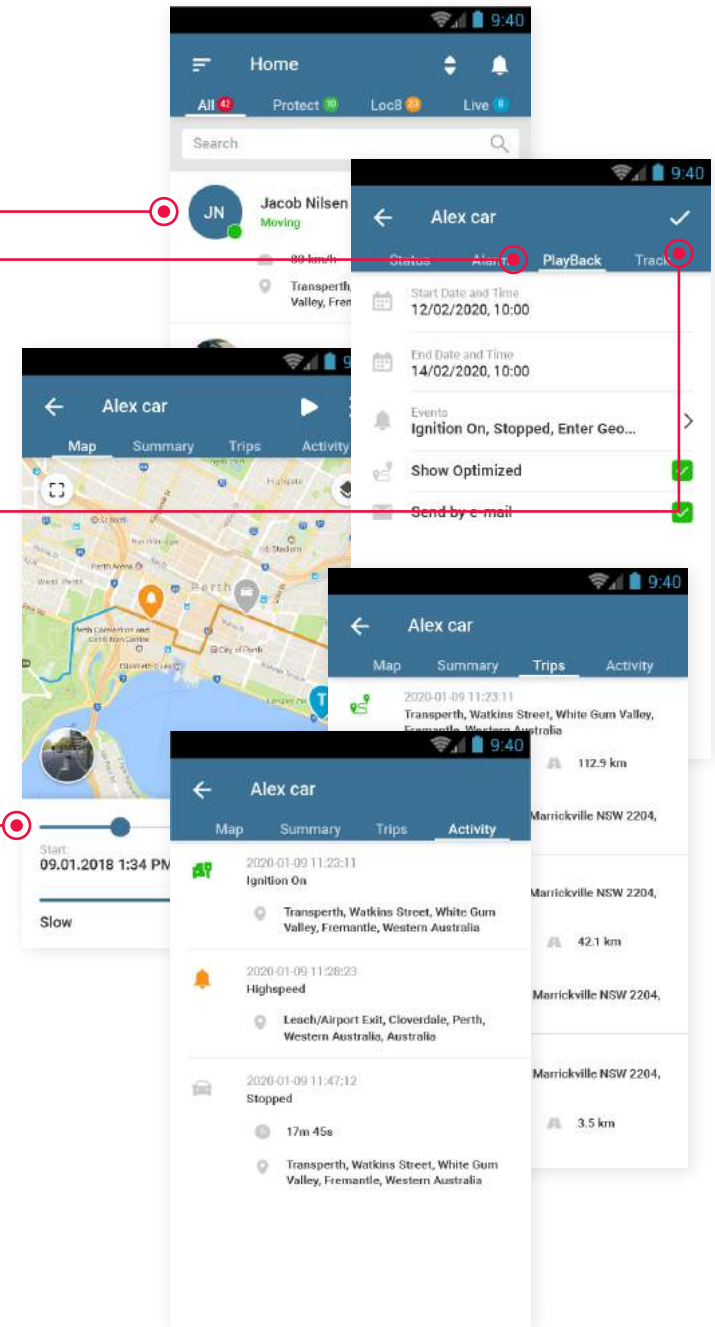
9:40

Home

All 42 Protect 10 Loc8 23 Live 8

Search

JN Jacob Nilsen
Moving

80 km/h

Transperth, Valley, Frem

9:40

Alex car

Status Alarm PlayBack Track

Start Date and Time
12/02/2020, 10:00

End Date and Time
14/02/2020, 10:00

Events
Ignition On, Stopped, Enter Geo...

Show Optimized

Send by e-mail

9:40

Alex car

Map Summary Trips Activity

Perth Arena
Perth
City of Perth
Perth Convention and Exhibition Centre

Start:
09.01.2018 1:34 PM

Slow

9:40

Alex car

Map Summary Trips Activity

2020-01-09 11:23:11
Transperth, Watkins Street, White Gum Valley, Fremantle, Western Australia

112.9 km

Marrickville NSW 2204,

Marrickville NSW 2204,

42.1 km

Marrickville NSW 2204,

Marrickville NSW 2204,

3.5 km

9:40

Alex car

Map Summary Trips Activity

2020-01-09 11:23:11
Ignition On

Transperth, Watkins Street, White Gum Valley, Fremantle, Western Australia

2020-01-09 11:28:23
Highspeed

Leach/Airport Exit, Cloverdale, Perth, Western Australia, Australia

2020-01-09 11:47:12
Stopped

17m 45s

Transperth, Watkins Street, White Gum Valley, Fremantle, Western Australia